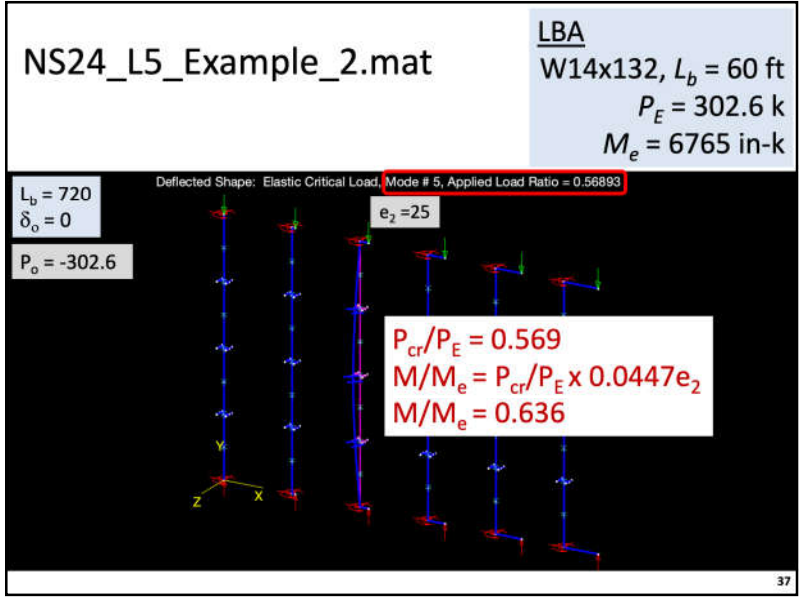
NS24_L5_Example_2.mat

LBA
W14x132, $L_b$ = 60 ft
$P_E$ = 302.6 k
$M_e$ = 6765 in-k

Deflected Shape: Elastic Critical Load, Mode # 5, Applied Load Ratio = 0.56893

$L_b$ = 720
$\delta_o$ = 0

$P_o$ = -302.6

$e_2$ =25

$P_{cr}/P_E$ = 0.569
$M/M_e$ = $P_{cr}/P_E$ x 0.0447$e_2$
$M/M_e$ = 0.636

Y
Z
X

37